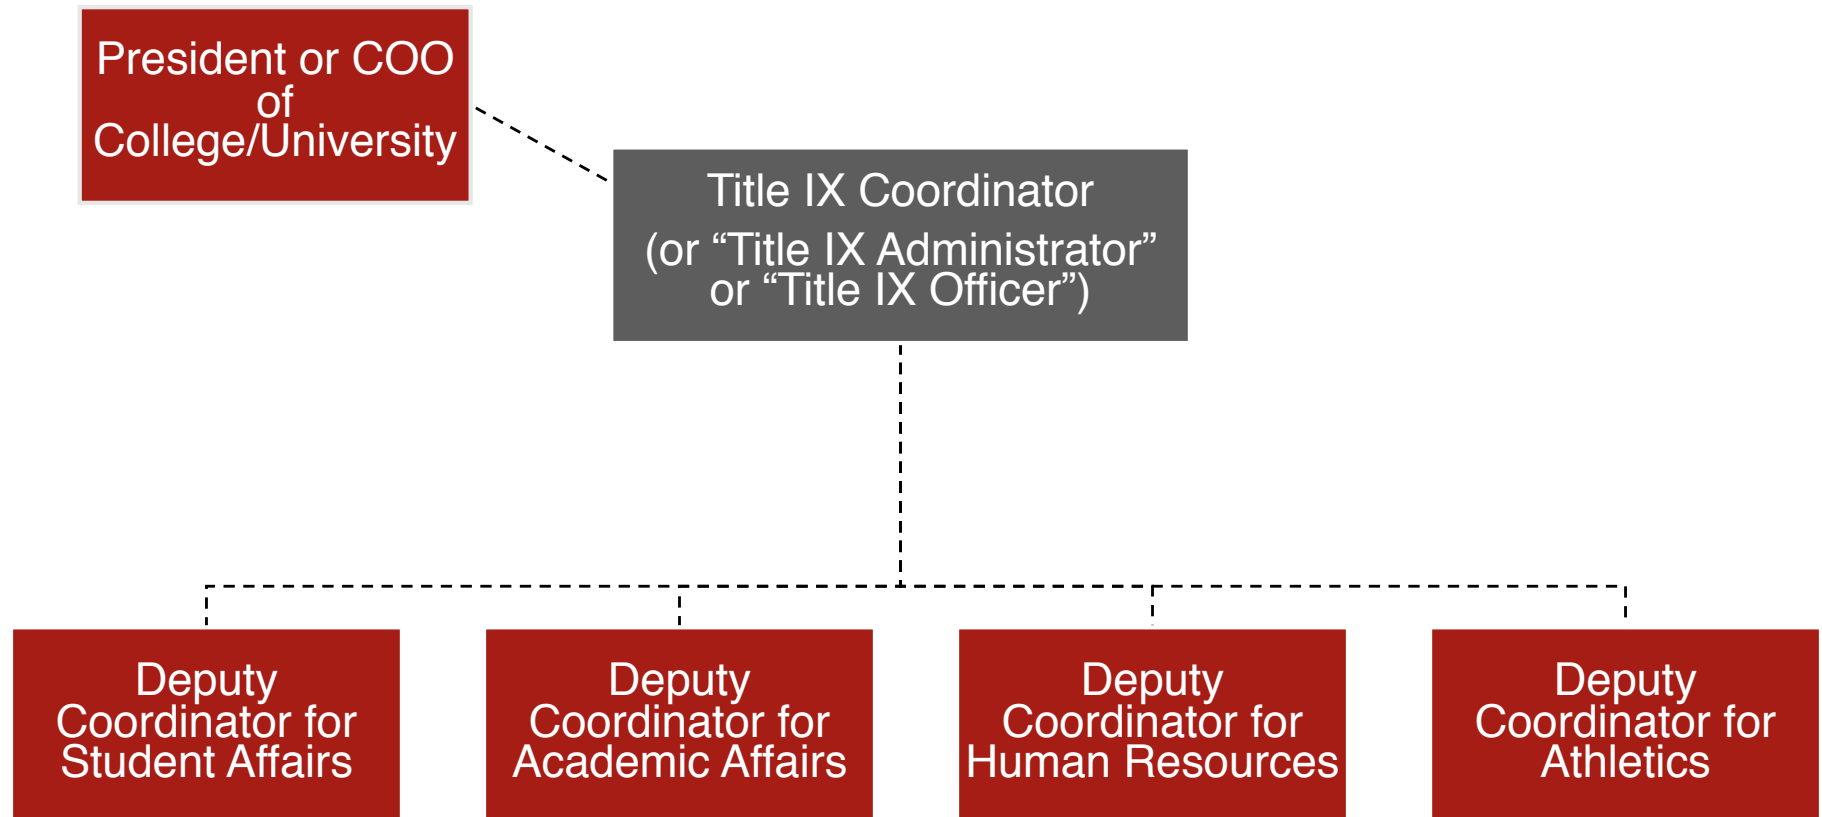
President or COO of College/University

Title IX Coordinator

(or “Title IX Administrator” or “Title IX Officer”)

Deputy Coordinator for Student Affairs

Deputy Coordinator for Academic Affairs

Deputy Coordinator for Human Resources

Deputy Coordinator for Athletics